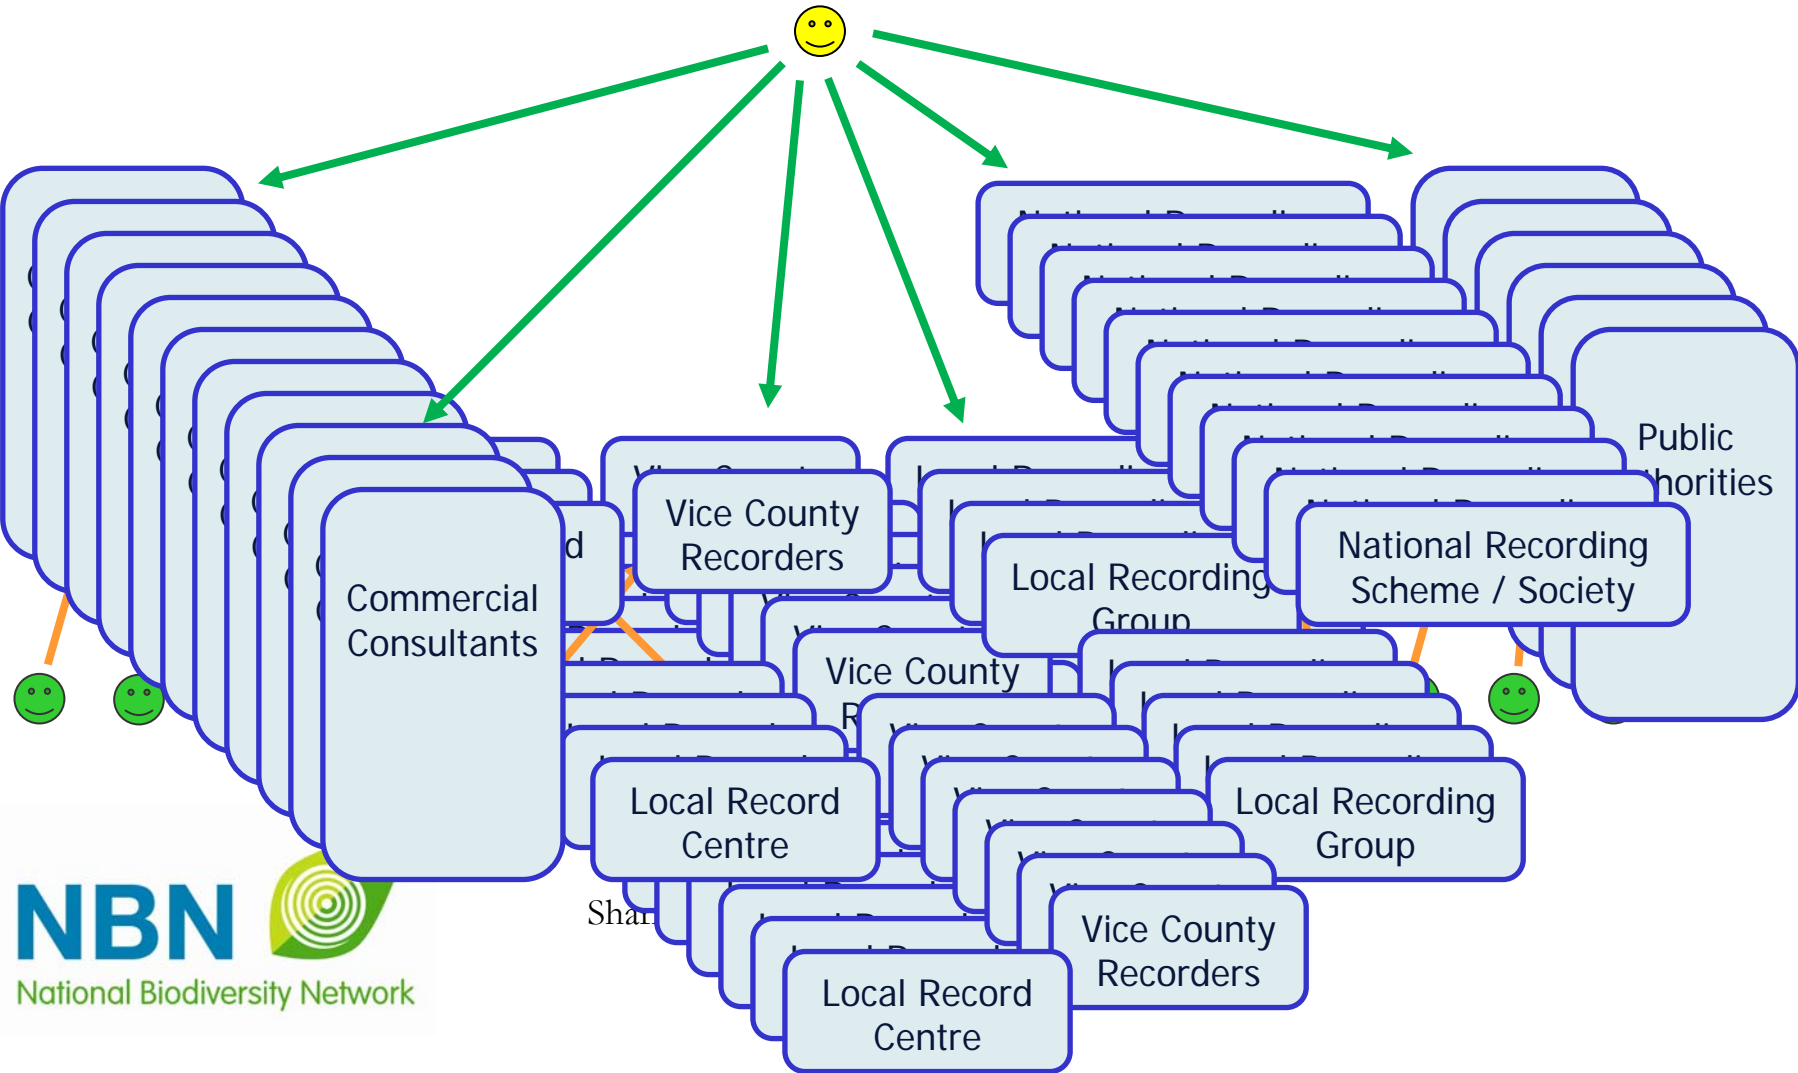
Public
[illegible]horities

National Recording Scheme / Society

Commercial Consultants

Vice County Recorders

Local Recording Group

Vice County R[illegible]

Local Record Centre

Local Recording Group

Vice County Recorders

Local Record Centre

Shar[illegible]

NBN
National Biodiversity Network